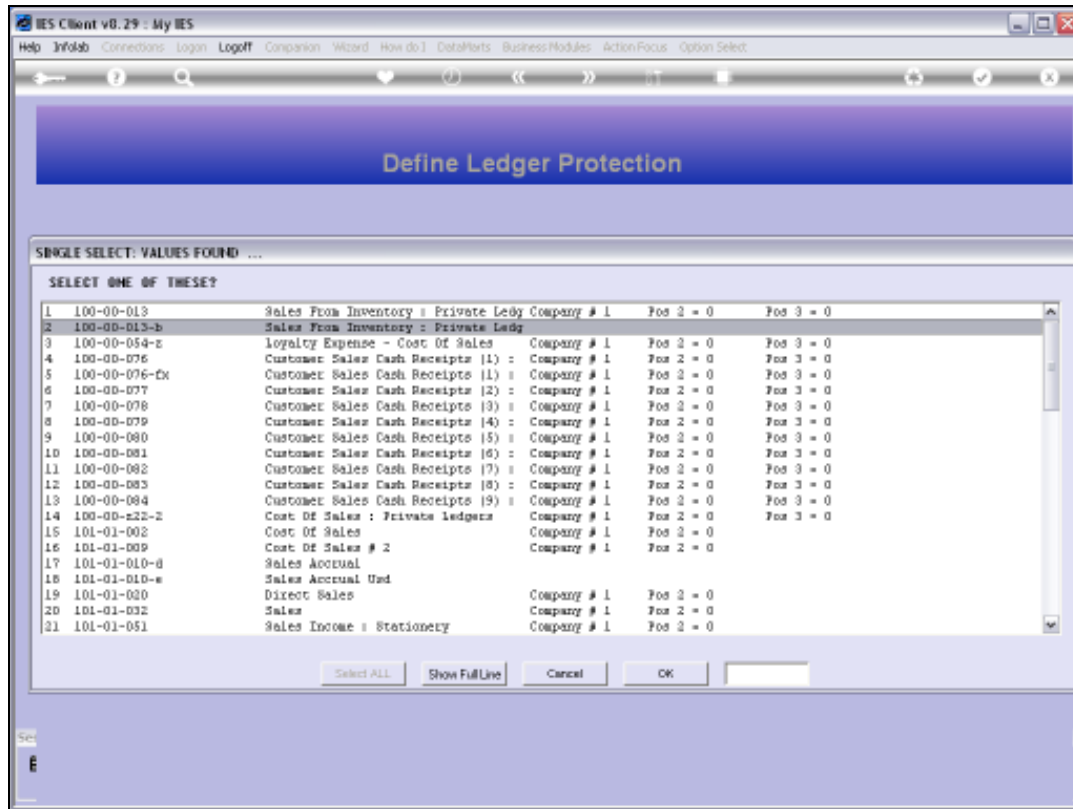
IES Client v8.29 : My IES

Help Infolab Connections Logon Logoff Companion Wizard How do I DataMarts Business Modules Action Focus Option Select

Define Ledger Protection

SINGLE SELECT: VALUES FOUND ...

SELECT ONE OF THESE?

| | | | | | |
|---|---|---|---|---|---|
| 1 | 100-00-013 | Sales From Inventory : Private Ledg | Company # 1 | Pos 2 = 0 | Pos 3 = 0 |
| 2 | 100-00-013-b | Sales From Inventory : Private Ledg | | | |
| 3 | 100-00-054-z | Loyalty Expense - Cost Of Sales | Company # 1 | Pos 2 = 0 | Pos 3 = 0 |
| 4 | 100-00-076 | Customer Sales Cash Receipts (1) : | Company # 1 | Pos 2 = 0 | Pos 3 = 0 |
| 5 | 100-00-076-fx | Customer Sales Cash Receipts (1) : | Company # 1 | Pos 2 = 0 | Pos 3 = 0 |
| 6 | 100-00-077 | Customer Sales Cash Receipts (2) : | Company # 1 | Pos 2 = 0 | Pos 3 = 0 |
| 7 | 100-00-078 | Customer Sales Cash Receipts (3) : | Company # 1 | Pos 2 = 0 | Pos 3 = 0 |
| 8 | 100-00-079 | Customer Sales Cash Receipts (4) : | Company # 1 | Pos 2 = 0 | Pos 3 = 0 |
| 9 | 100-00-080 | Customer Sales Cash Receipts (5) : | Company # 1 | Pos 2 = 0 | Pos 3 = 0 |
| 10 | 100-00-081 | Customer Sales Cash Receipts (6) : | Company # 1 | Pos 2 = 0 | Pos 3 = 0 |
| 11 | 100-00-082 | Customer Sales Cash Receipts (7) : | Company # 1 | Pos 2 = 0 | Pos 3 = 0 |
| 12 | 100-00-083 | Customer Sales Cash Receipts (8) : | Company # 1 | Pos 2 = 0 | Pos 3 = 0 |
| 13 | 100-00-084 | Customer Sales Cash Receipts (9) : | Company # 1 | Pos 2 = 0 | Pos 3 = 0 |
| 14 | 100-00-z22-2 | Cost Of Sales : Private Ledgers | Company # 1 | Pos 2 = 0 | Pos 3 = 0 |
| 15 | 101-01-002 | Cost Of Sales | Company # 1 | Pos 2 = 0 | |
| 16 | 101-01-009 | Cost Of Sales # 2 | Company # 1 | Pos 2 = 0 | |
| 17 | 101-01-010-d | Sales Accrual | | | |
| 18 | 101-01-010-e | Sales Accrual Usd | | | |
| 19 | 101-01-020 | Direct Sales | Company # 1 | Pos 2 = 0 | |
| 20 | 101-01-032 | Sales | Company # 1 | Pos 2 = 0 | |
| 21 | 101-01-051 | Sales Income : Stationery | Company # 1 | Pos 2 = 0 | |

Select ALL | Show Full Line | Cancel | OK

Se
E